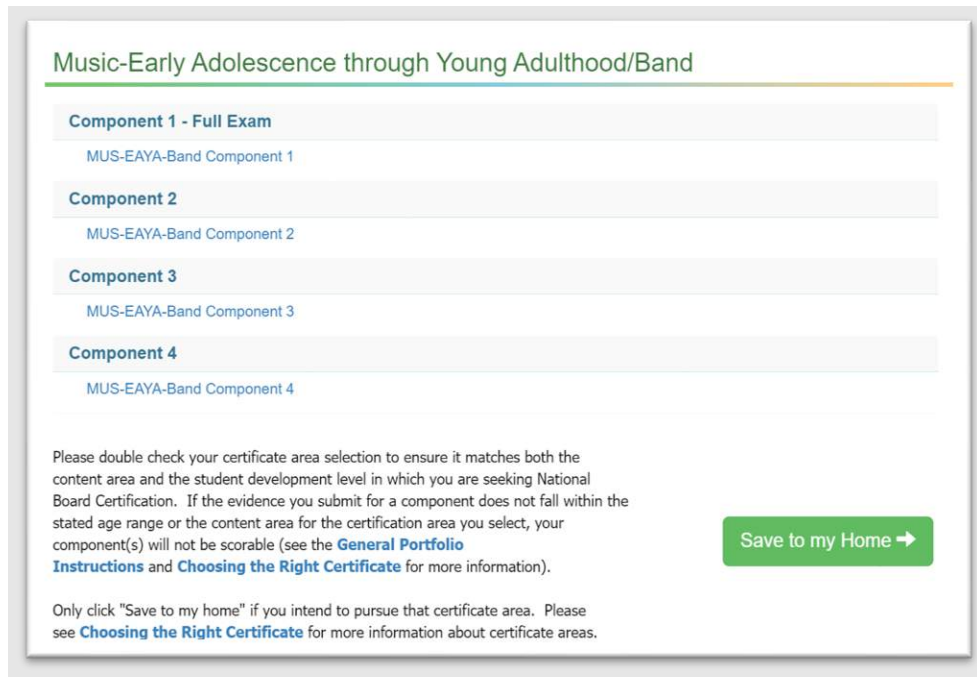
Music-Early Adolescence through Young Adulthood/Band

Component 1 - Full Exam

MUS-EAYA-Band Component 1

Component 2

MUS-EAYA-Band Component 2

Component 3

MUS-EAYA-Band Component 3

Component 4

MUS-EAYA-Band Component 4

Please double check your certificate area selection to ensure it matches both the content area and the student development level in which you are seeking National Board Certification. If the evidence you submit for a component does not fall within the stated age range or the content area for the certification area you select, your component(s) will not be scorable (see the General Portfolio Instructions and Choosing the Right Certificate for more information).

Only click "Save to my home" if you intend to pursue that certificate area. Please see Choosing the Right Certificate for more information about certificate areas.

Save to my Home ➔